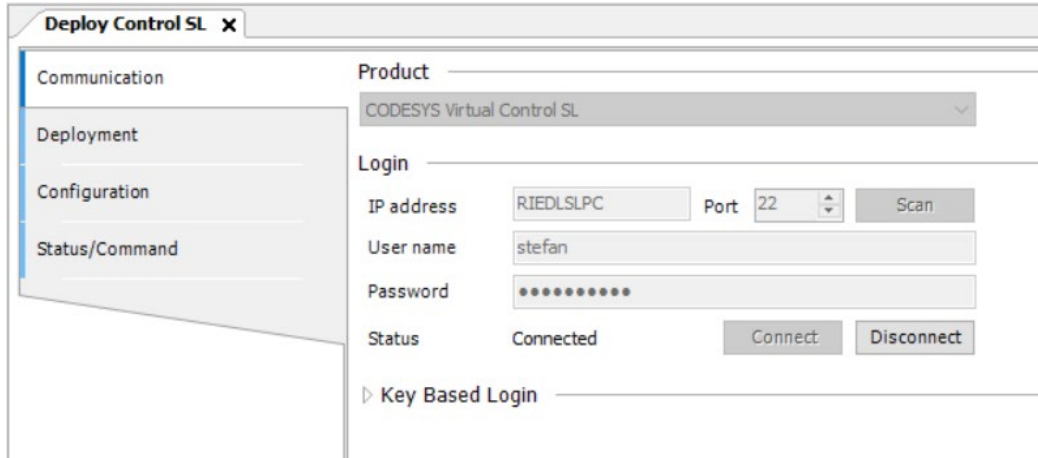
Deploy Control SL ×

Communication

Deployment

Configuration

Status/Command

Product

CODESYS Virtual Control SL

Login

IP address RIEDLSLPC Port 22 Scan

User name stefan

Password ••••••••••

Status Connected Connect Disconnect

▷ Key Based Login